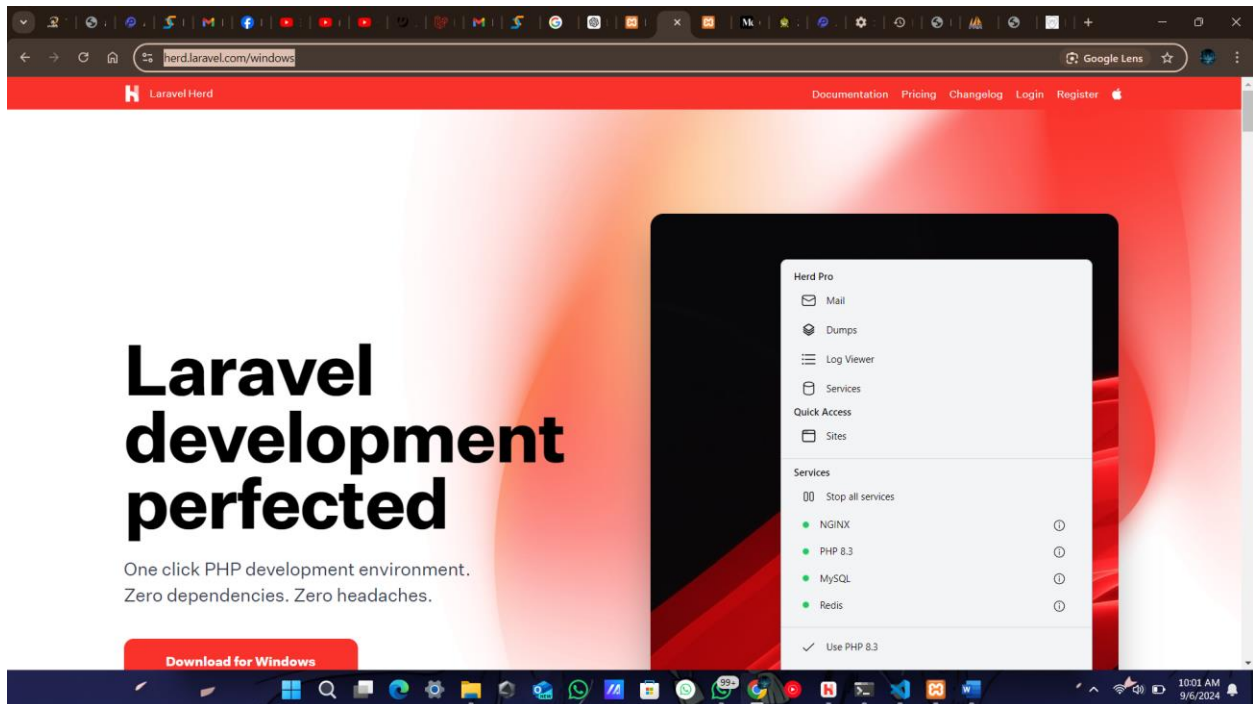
herd.laravel.com/windows

Google Lens

Laravel Herd

Documentation Pricing Changelog Login Register

Laravel development perfected

One click PHP development environment. Zero dependencies. Zero headaches.

Download for Windows

Herd Pro

Mail

Dumps

Log Viewer

Services

Quick Access

Sites

Services

Stop all services

NGINX

PHP 8.3

MySQL

Redis

Use PHP 8.3

99+

10:01 AM
9/6/2024